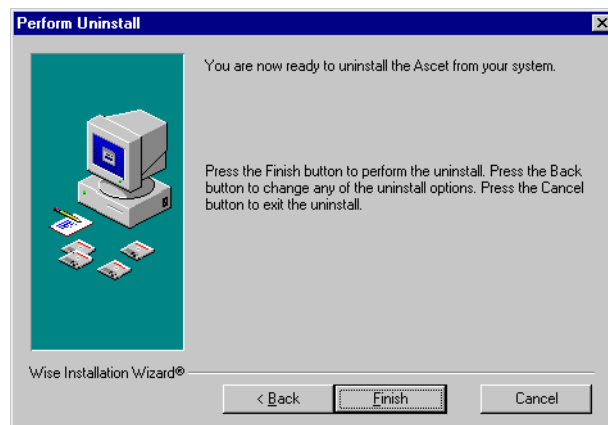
Perform Uninstall

You are now ready to uninstall the Ascet from your system.

Press the Finish button to perform the uninstall. Press the Back button to change any of the uninstall options. Press the Cancel button to exit the uninstall.

Wise Installation Wizard®

< Back

Finish

Cancel